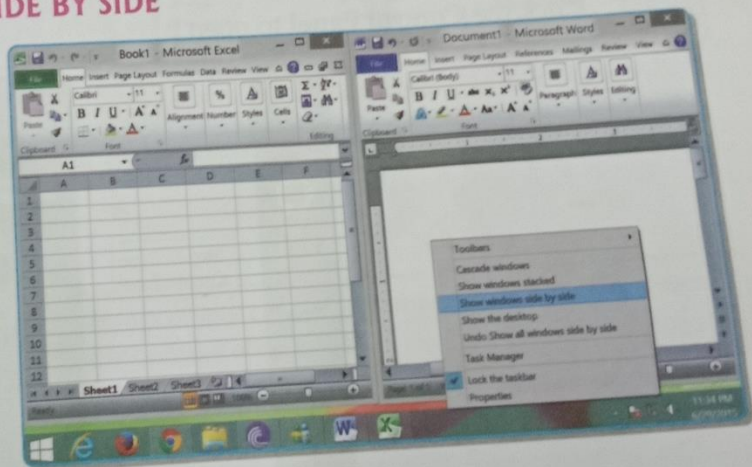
IDE BY SIDE

Book1 - Microsoft Excel

File Home Insert Page Layout Formulas Data Review View

Calibri 11

B I U A A

Paste

Alignment Number Styles Cells

Editing

Clipboard Font

A1

A B C D E F

1
2
3
4
5
6
7
8
9
10
11
12

Sheet1 Sheet2 Sheet3

Ready

Document1 - Microsoft Word

File Home Insert Page Layout References Mailings Review View

Calibri (Body) 11

B I U abc $x_2$ $x^2$

Paste

Paragraph Styles Editing

Clipboard Font

Toolbars

Cascade windows

Show windows stacked

Show windows side by side

Show the desktop

Undo Show all windows side by side

Task Manager

Lock the taskbar

Properties

Page: 1 of 1

11:34 PM